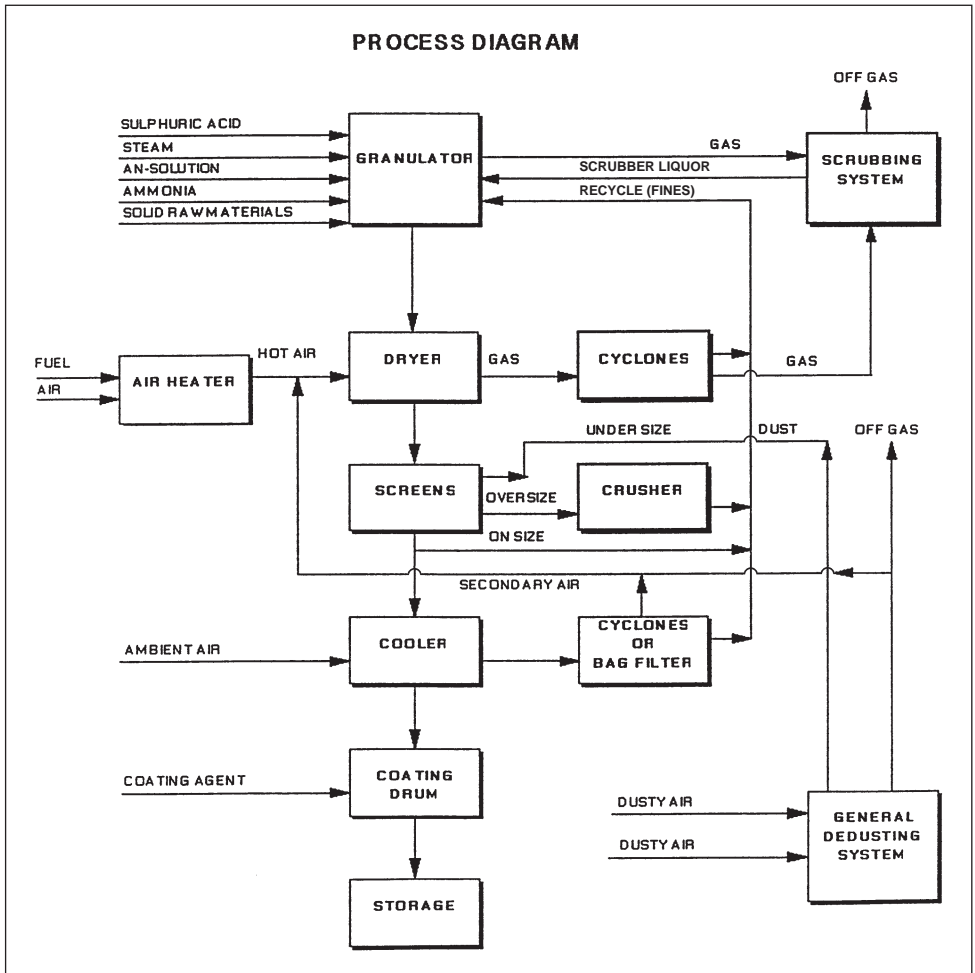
PROCESS DIAGRAM

OFF GAS

SULPHURIC ACID
STEAM
AN-SOLUTION
AMMONIA
SOLID RAWMATERIALS

GRANULATOR

GAS
SCRUBBER LIQUOR
RECYCLE (FINES)

SCRUBBING SYSTEM

FUEL
AIR

AIR HEATER

HOT AIR

DRYER

GAS

CYCLONES

GAS

UNDER SIZE
DUST
OFF GAS

SCREENS

OVERSIZE

CRUSHER

ON SIZE

SECONDARY AIR

AMBIENT AIR

COOLER

CYCLONES OR BAG FILTER

COATING AGENT

COATING DRUM

DUSTY AIR
DUSTY AIR

GENERAL DEDUSTING SYSTEM

STORAGE